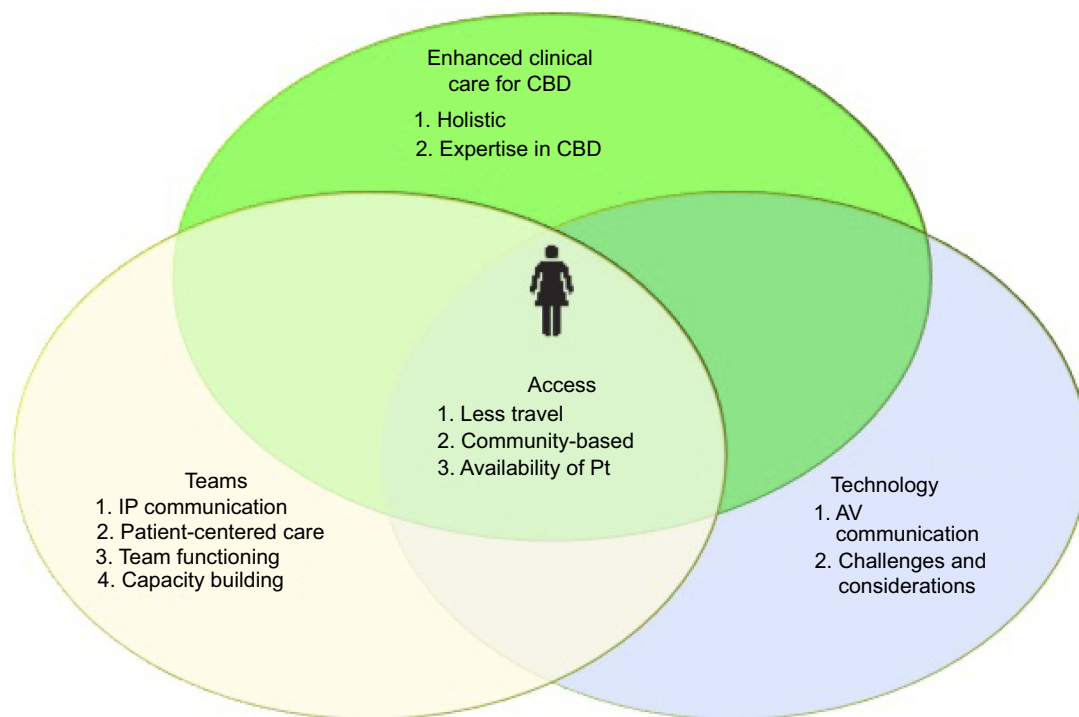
Enhanced clinical care for CBD
1. Holistic
2. Expertise in CBD

Access
1. Less travel
2. Community-based
3. Availability of Pt

Teams
1. IP communication
2. Patient-centered care
3. Team functioning
4. Capacity building

Technology
1. AV communication
2. Challenges and considerations